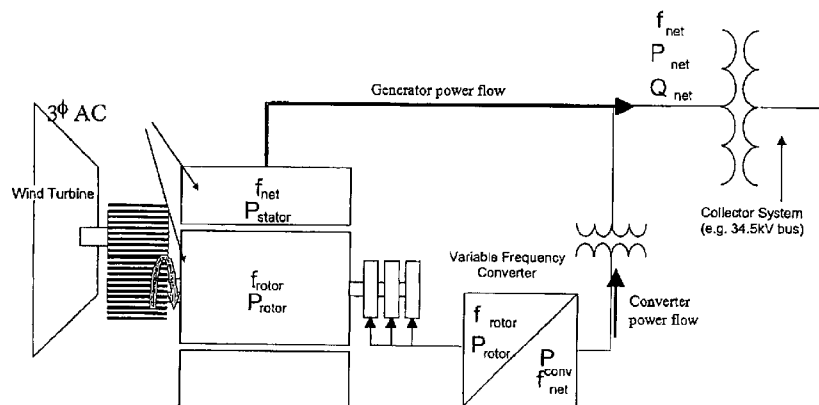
$f_{net}$
$P_{net}$
$Q_{net}$

Generator power flow

$3\phi$ AC

Wind Turbine

$f_{net}$
$P_{stator}$

Collector System (e.g. 34.5kV bus)

Variable Frequency Converter

$f_{rotor}$
$P_{rotor}$

Converter power flow

$f_{rotor}$
$P_{rotor}$
$P_{conv}$
$f_{net}$